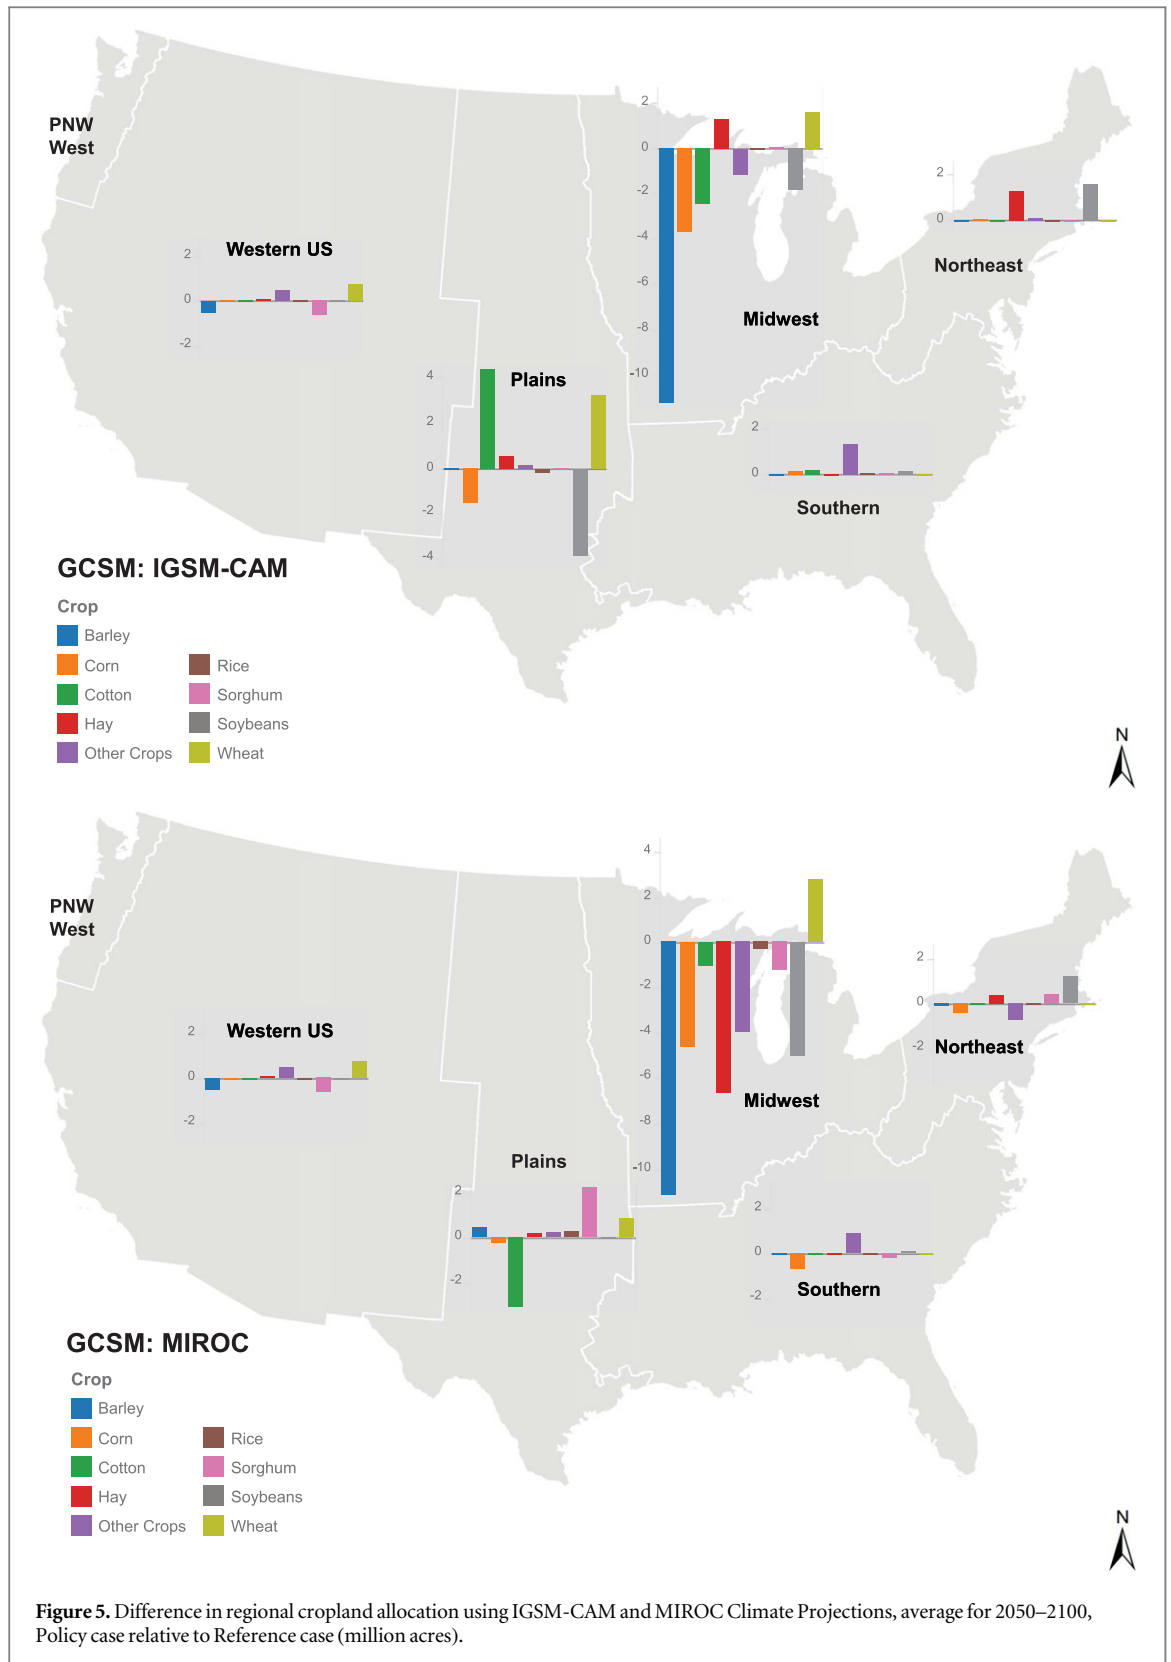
PNW West

2
0
-2
Western US

2
0
-2
-4
-6
-8
-10
Midwest

2
0
Northeast

4
2
0
-2
-4
Plains

2
0
Southern

GCSM: IGSM-CAM

Crop
Barley
Corn
Cotton
Hay
Other Crops
Rice
Sorghum
Soybeans
Wheat

N

PNW West

2
0
-2
Western US

4
2
0
-2
-4
-6
-8
-10
Midwest

2
0
-2
Northeast

Plains
2
0
-2

2
0
-2
Southern

GCSM: MIROC

Crop
Barley
Corn
Cotton
Hay
Other Crops
Rice
Sorghum
Soybeans
Wheat

N

Figure 5. Difference in regional cropland allocation using IGSM-CAM and MIROC Climate Projections, average for 2050–2100, Policy case relative to Reference case (million acres).